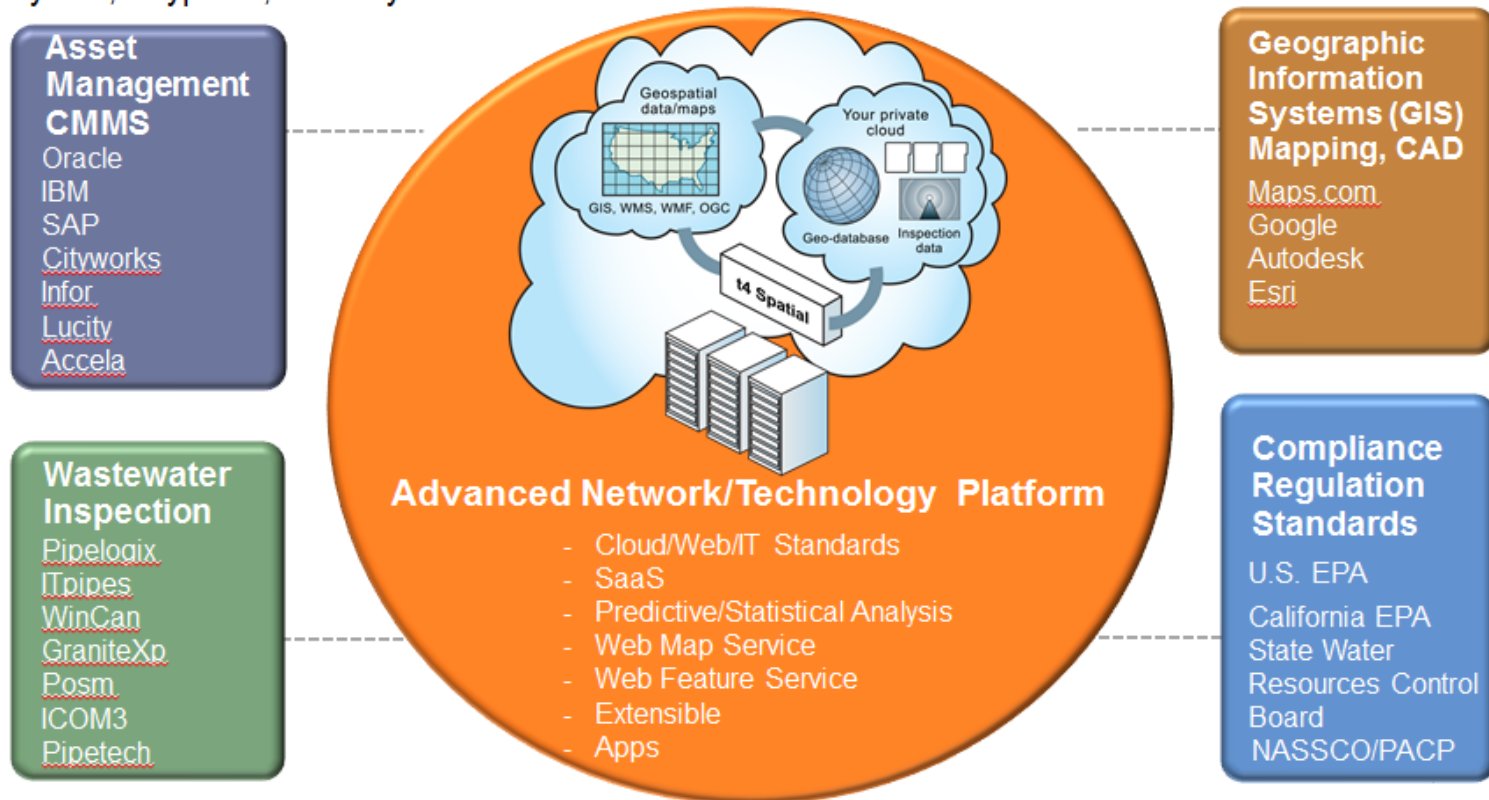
Asset Management CMMS
Oracle
IBM
SAP
Cityworks
Infor
Lucity
Accela

Wastewater Inspection
Pipelogix
ITpipes
WinCan
GraniteXp
Posm
ICOM3
Pipetech

Geospatial data/maps
GIS, WMS, WMF, OGC
Your private cloud
Geo-database
Inspection data
t4 Spatial

Advanced Network/Technology Platform
- Cloud/Web/IT Standards
- SaaS
- Predictive/Statistical Analysis
- Web Map Service
- Web Feature Service
- Extensible
- Apps

Geographic Information Systems (GIS) Mapping, CAD
Maps.com
Google
Autodesk
Esri

Compliance Regulation Standards
U.S. EPA
California EPA State Water Resources Control Board
NASSCO/PACP